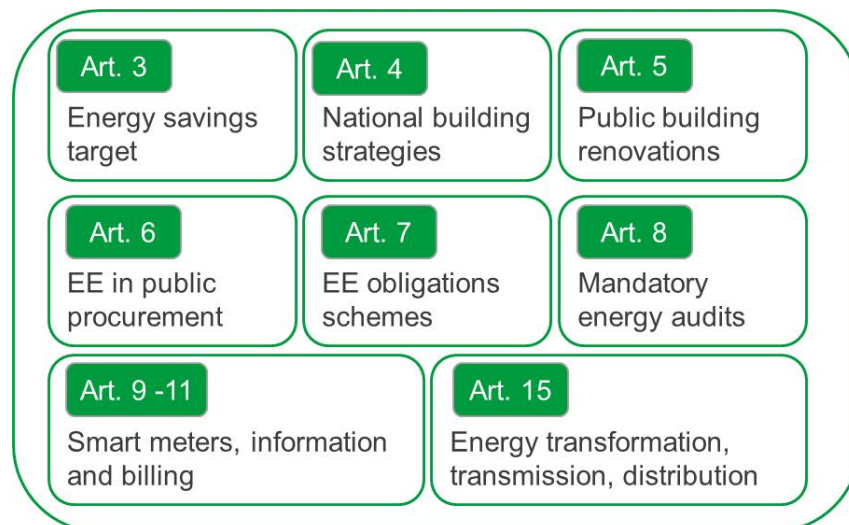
Art. 3
Energy savings target

Art. 4
National building strategies

Art. 5
Public building renovations

Art. 6
EE in public procurement

Art. 7
EE obligations schemes

Art. 8
Mandatory energy audits

Art. 9 -11
Smart meters, information and billing

Art. 15
Energy transformation, transmission, distribution